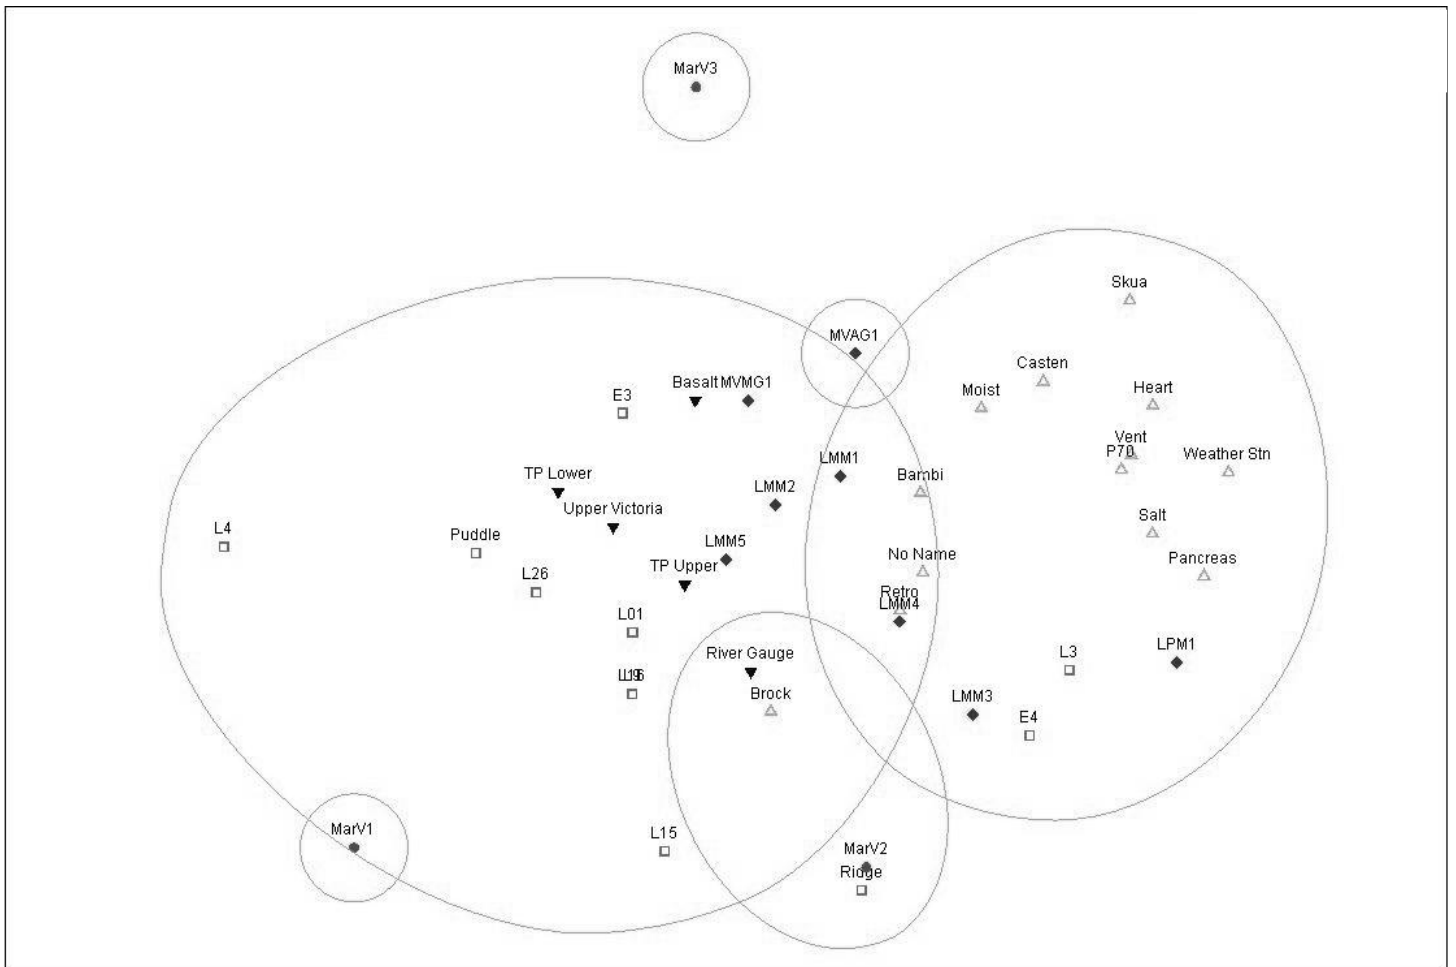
MarV3

Skua

MVAG1

Casten

Basalt MVMG1

Moist

Heart

E3

Vent

P70

Weather Stn

LMM1

TP Lower

Bambi

LMM2

Upper Victoria

Salt

L4

Puddle

LMM5

No Name

Pancreas

TP Upper

L26

Retro

LMM4

L01

L3

LPM1

River Gauge

L19
L16

Brock

LMM3

E4

MarV1

L15

MarV2

Ridge